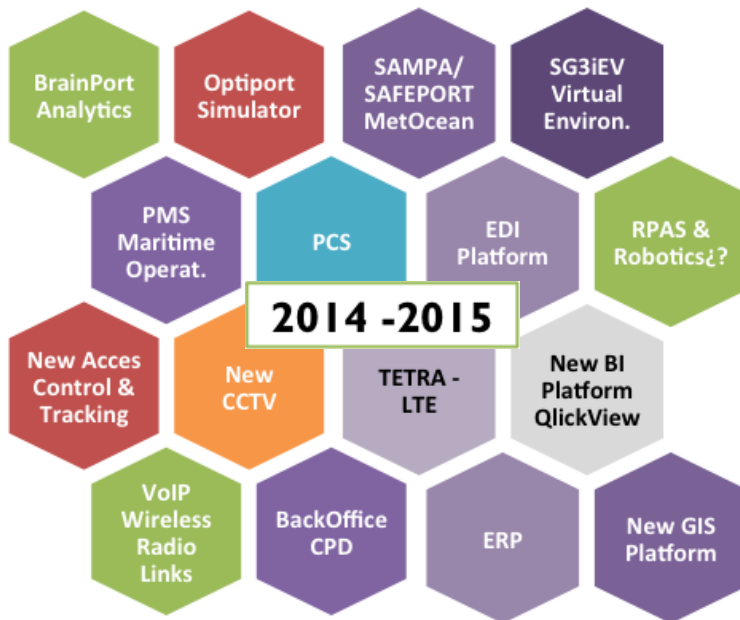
BrainPort Analytics

Optiport Simulator

SAMPA/ SAFEPORT MetOcean

SG3iEV Virtual Environ.

PMS Maritime Operat.

PCS

EDI Platform

RPAS & Robotics¿?

2014 -2015

New Acces Control & Tracking

New CCTV

TETRA - LTE

New BI Platform QlickView

VoIP Wireless Radio Links

BackOffice CPD

ERP

New GIS Platform